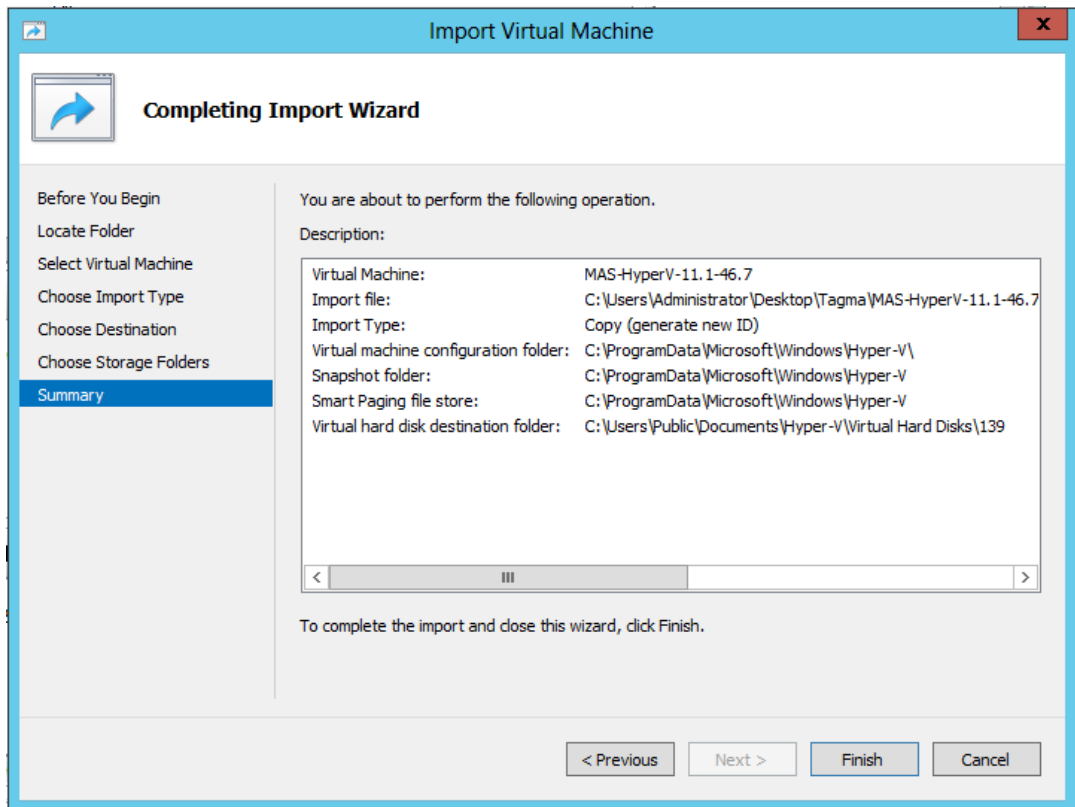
Import Virtual Machine

x

Completing Import Wizard

Before You Begin
Locate Folder
Select Virtual Machine
Choose Import Type
Choose Destination
Choose Storage Folders
Summary

You are about to perform the following operation.

Description:

| | |
|---|---|
| Virtual Machine: | MAS-HyperV-11.1-46.7 |
| Import file: | C:\Users\Administrator\Desktop\Tagma\MAS-HyperV-11.1-46.7 |
| Import Type: | Copy (generate new ID) |
| Virtual machine configuration folder: | C:\ProgramData\Microsoft\Windows\Hyper-V\ |
| Snapshot folder: | C:\ProgramData\Microsoft\Windows\Hyper-V |
| Smart Paging file store: | C:\ProgramData\Microsoft\Windows\Hyper-V |
| Virtual hard disk destination folder: | C:\Users\Public\Documents\Hyper-V\Virtual Hard Disks\139 |

To complete the import and close this wizard, click Finish.

< Previous  Next >  Finish  Cancel